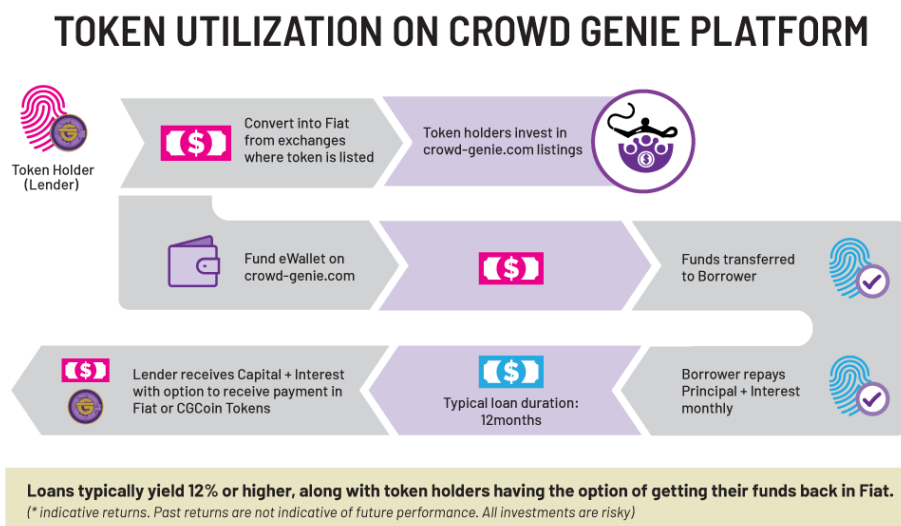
TOKEN UTILIZATION ON CROWD GENIE PLATFORM

Token Holder (Lender)

Convert into Fiat from exchanges where token is listed

Token holders invest in crowd-genie.com listings

Fund eWallet on crowd-genie.com

Funds transferred to Borrower

Lender receives Capital + Interest with option to receive payment in Fiat or CGCoin Tokens

Typical loan duration: 12months

Borrower repays Principal + Interest monthly

Loans typically yield 12% or higher, along with token holders having the option of getting their funds back in Fiat.
(* indicative returns. Past returns are not indicative of future performance. All investments are risky)